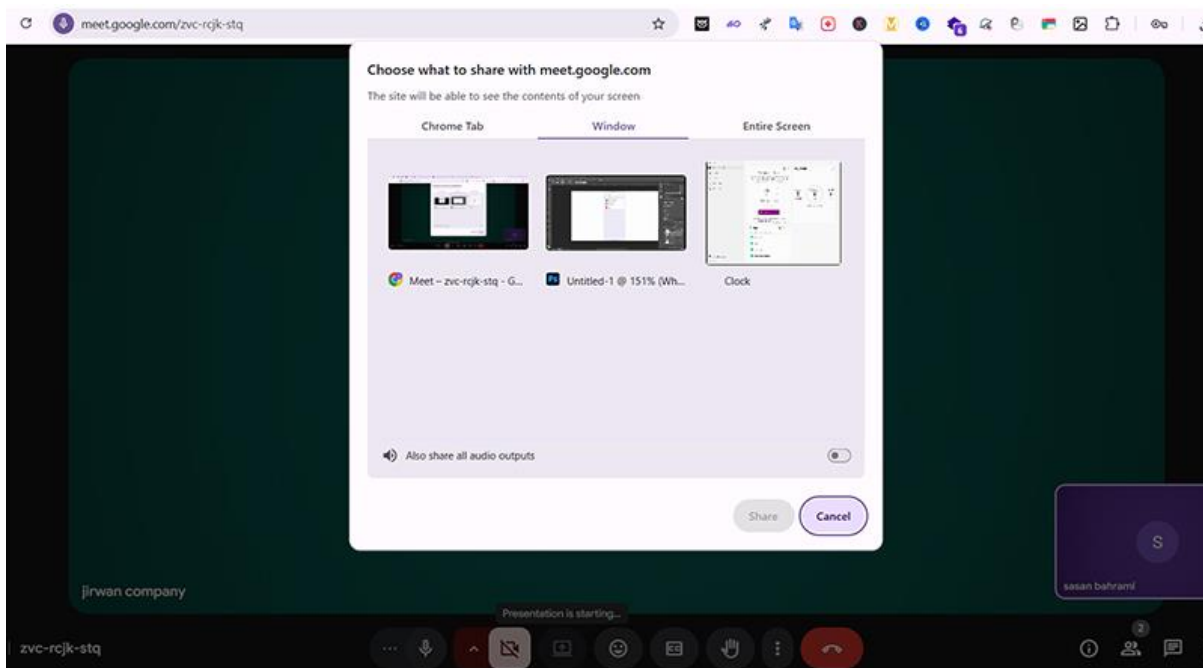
meet.google.com/zvc-rcjk-stq

Choose what to share with meet.google.com

The site will be able to see the contents of your screen

Chrome Tab
Window
Entire Screen

Meet – zvc-rcjk-stq - G...
Untitled-1 @ 151% (Wh...
Clock

Also share all audio outputs

Share
Cancel

S
sasan bahrami

jirwan company

Presentation is starting...

zvc-rcjk-stq

2